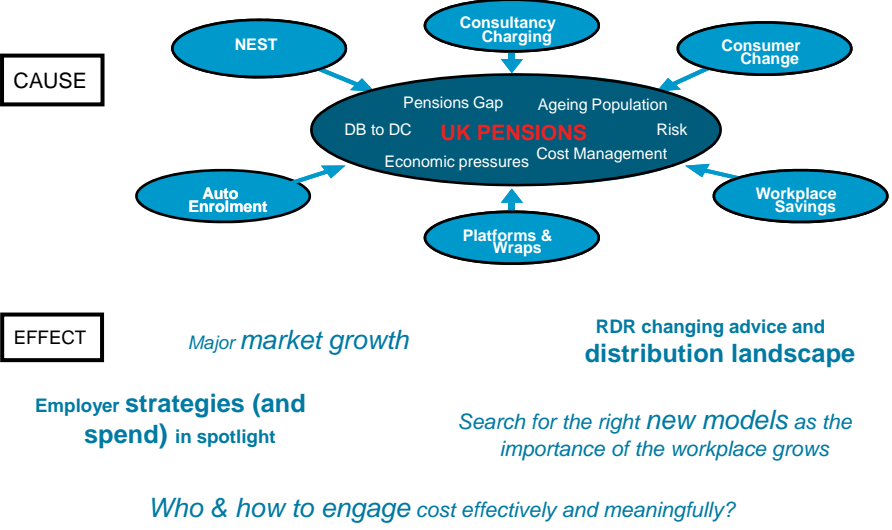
CAUSE

NEST

Consultancy Charging

Consumer Change

Pensions Gap

Ageing Population

DB to DC

UK PENSIONS

Risk

Economic pressures

Cost Management

Auto Enrolment

Workplace Savings

Platforms & Wraps

EFFECT

Major market growth

RDR changing advice and distribution landscape

Employer strategies (and spend) in spotlight

Search for the right new models as the importance of the workplace grows

Who & how to engage cost effectively and meaningfully?